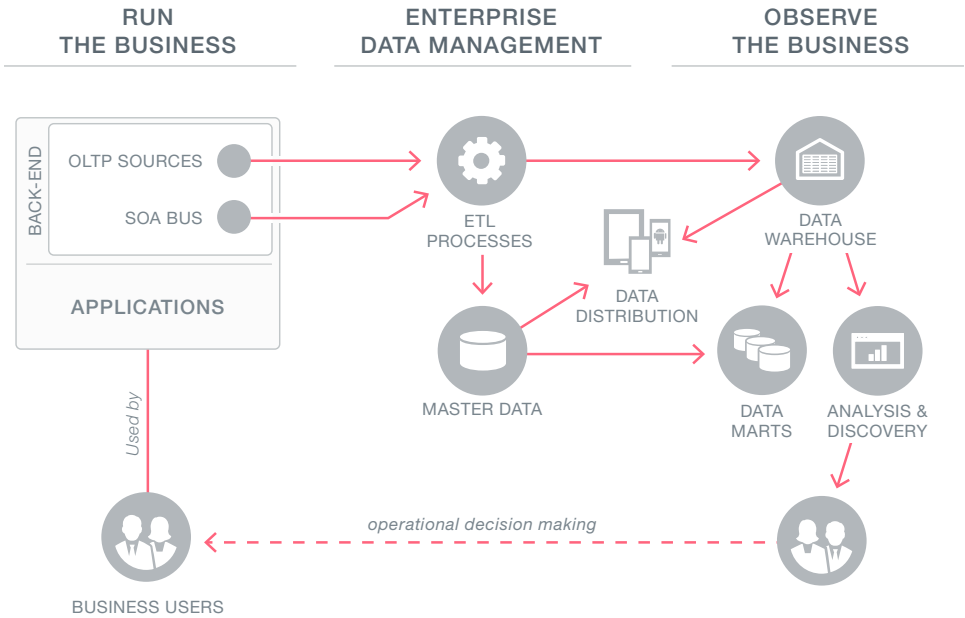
RUN
THE BUSINESS

ENTERPRISE
DATA MANAGEMENT

OBSERVE
THE BUSINESS

BACK-END

OLTP SOURCES

SOA BUS

APPLICATIONS

ETL
PROCESSES

DATA
WAREHOUSE

DATA
DISTRIBUTION

MASTER DATA

DATA
MARTS

ANALYSIS &
DISCOVERY

Used by

operational decision making

BUSINESS USERS